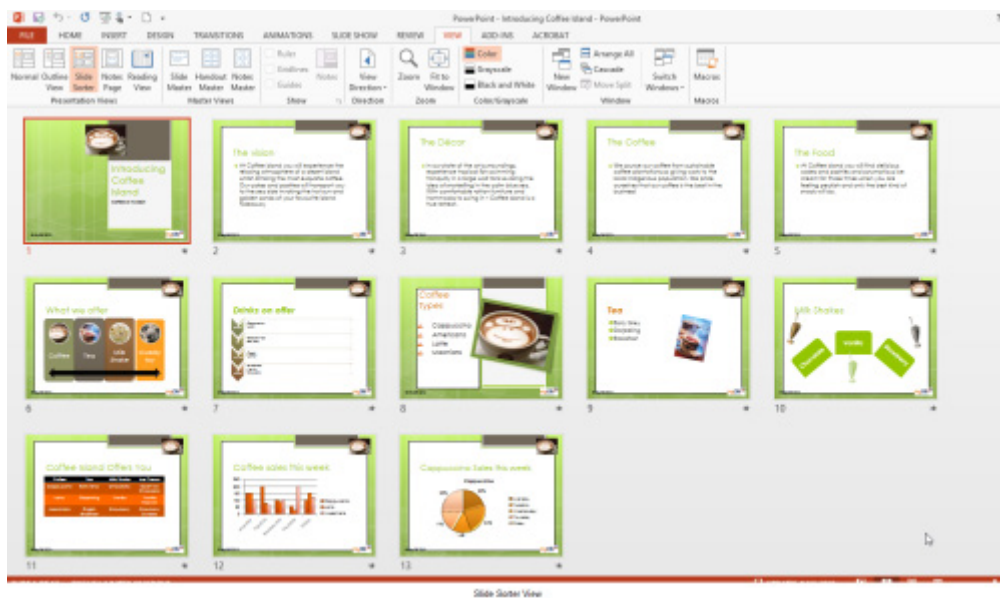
PowerPoint - Introducing Coffee Island - PowerPoint

FILE HOME INSERT DESIGN TRANSITIONS ANIMATIONS SLIDE SHOW REVIEW VIEW ADD-INS ACROBAT

Normal Outline View Slide Sorter Notes Page Reading View
Presentation Views

Slide Master Handout Master Notes Master
Master Views

Ruler Gridlines Guides
Show

Notes

View Direction
Direction

Zoom Fit to Window
Zoom

Color Grayscale Black and White
Color/Grayscale

New Window Arrange All Cascade Move Split
Window

Switch Windows
Window

Macros
Macros

Introducing Coffee Island
1

The vision
2

The Décor
3

The Coffee
4

The Food
5

What we offer
Coffee Tea Milk Shake Cookie Bar
6

Drinks on offer
7

Coffee types
Cappuccino Americano Latte Macchiato
8

Tea
9

Milk Shakes
Vanilla
10

Coffee Island Offers You
11

Coffee sales this week
12

Cappuccino Sales this week
Cappuccino
13

Slide Sorter View